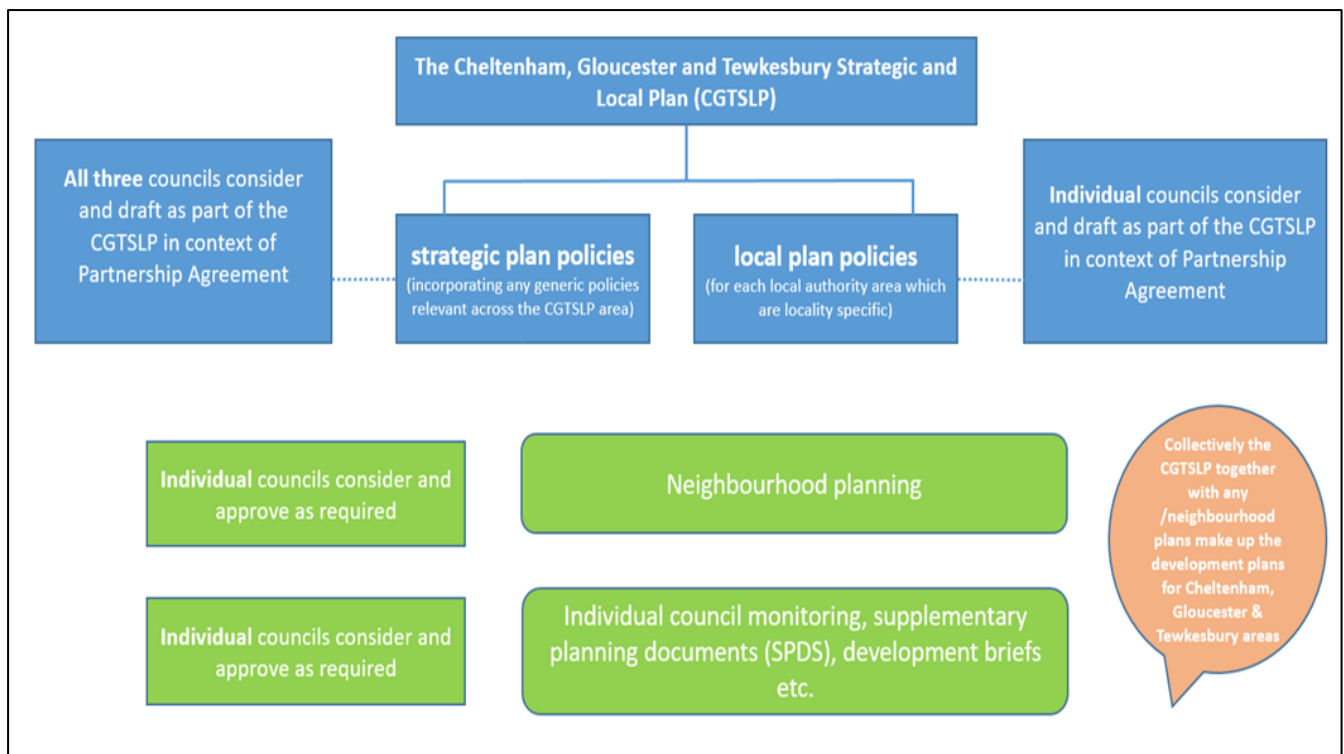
The Cheltenham, Gloucester and Tewkesbury Strategic and Local Plan (CGTSLP)

All three councils consider and draft as part of the CGTSLP in context of Partnership Agreement

strategic plan policies
(incorporating any generic policies relevant across the CGTSLP area)

local plan policies
(for each local authority area which are locality specific)

Individual councils consider and draft as part of the CGTSLP in context of Partnership Agreement

Individual councils consider and approve as required

Neighbourhood planning

Collectively the CGTSLP together with any /neighbourhood plans make up the development plans for Cheltenham, Gloucester & Tewkesbury areas

Individual councils consider and approve as required

Individual council monitoring, supplementary planning documents (SPDS), development briefs etc.